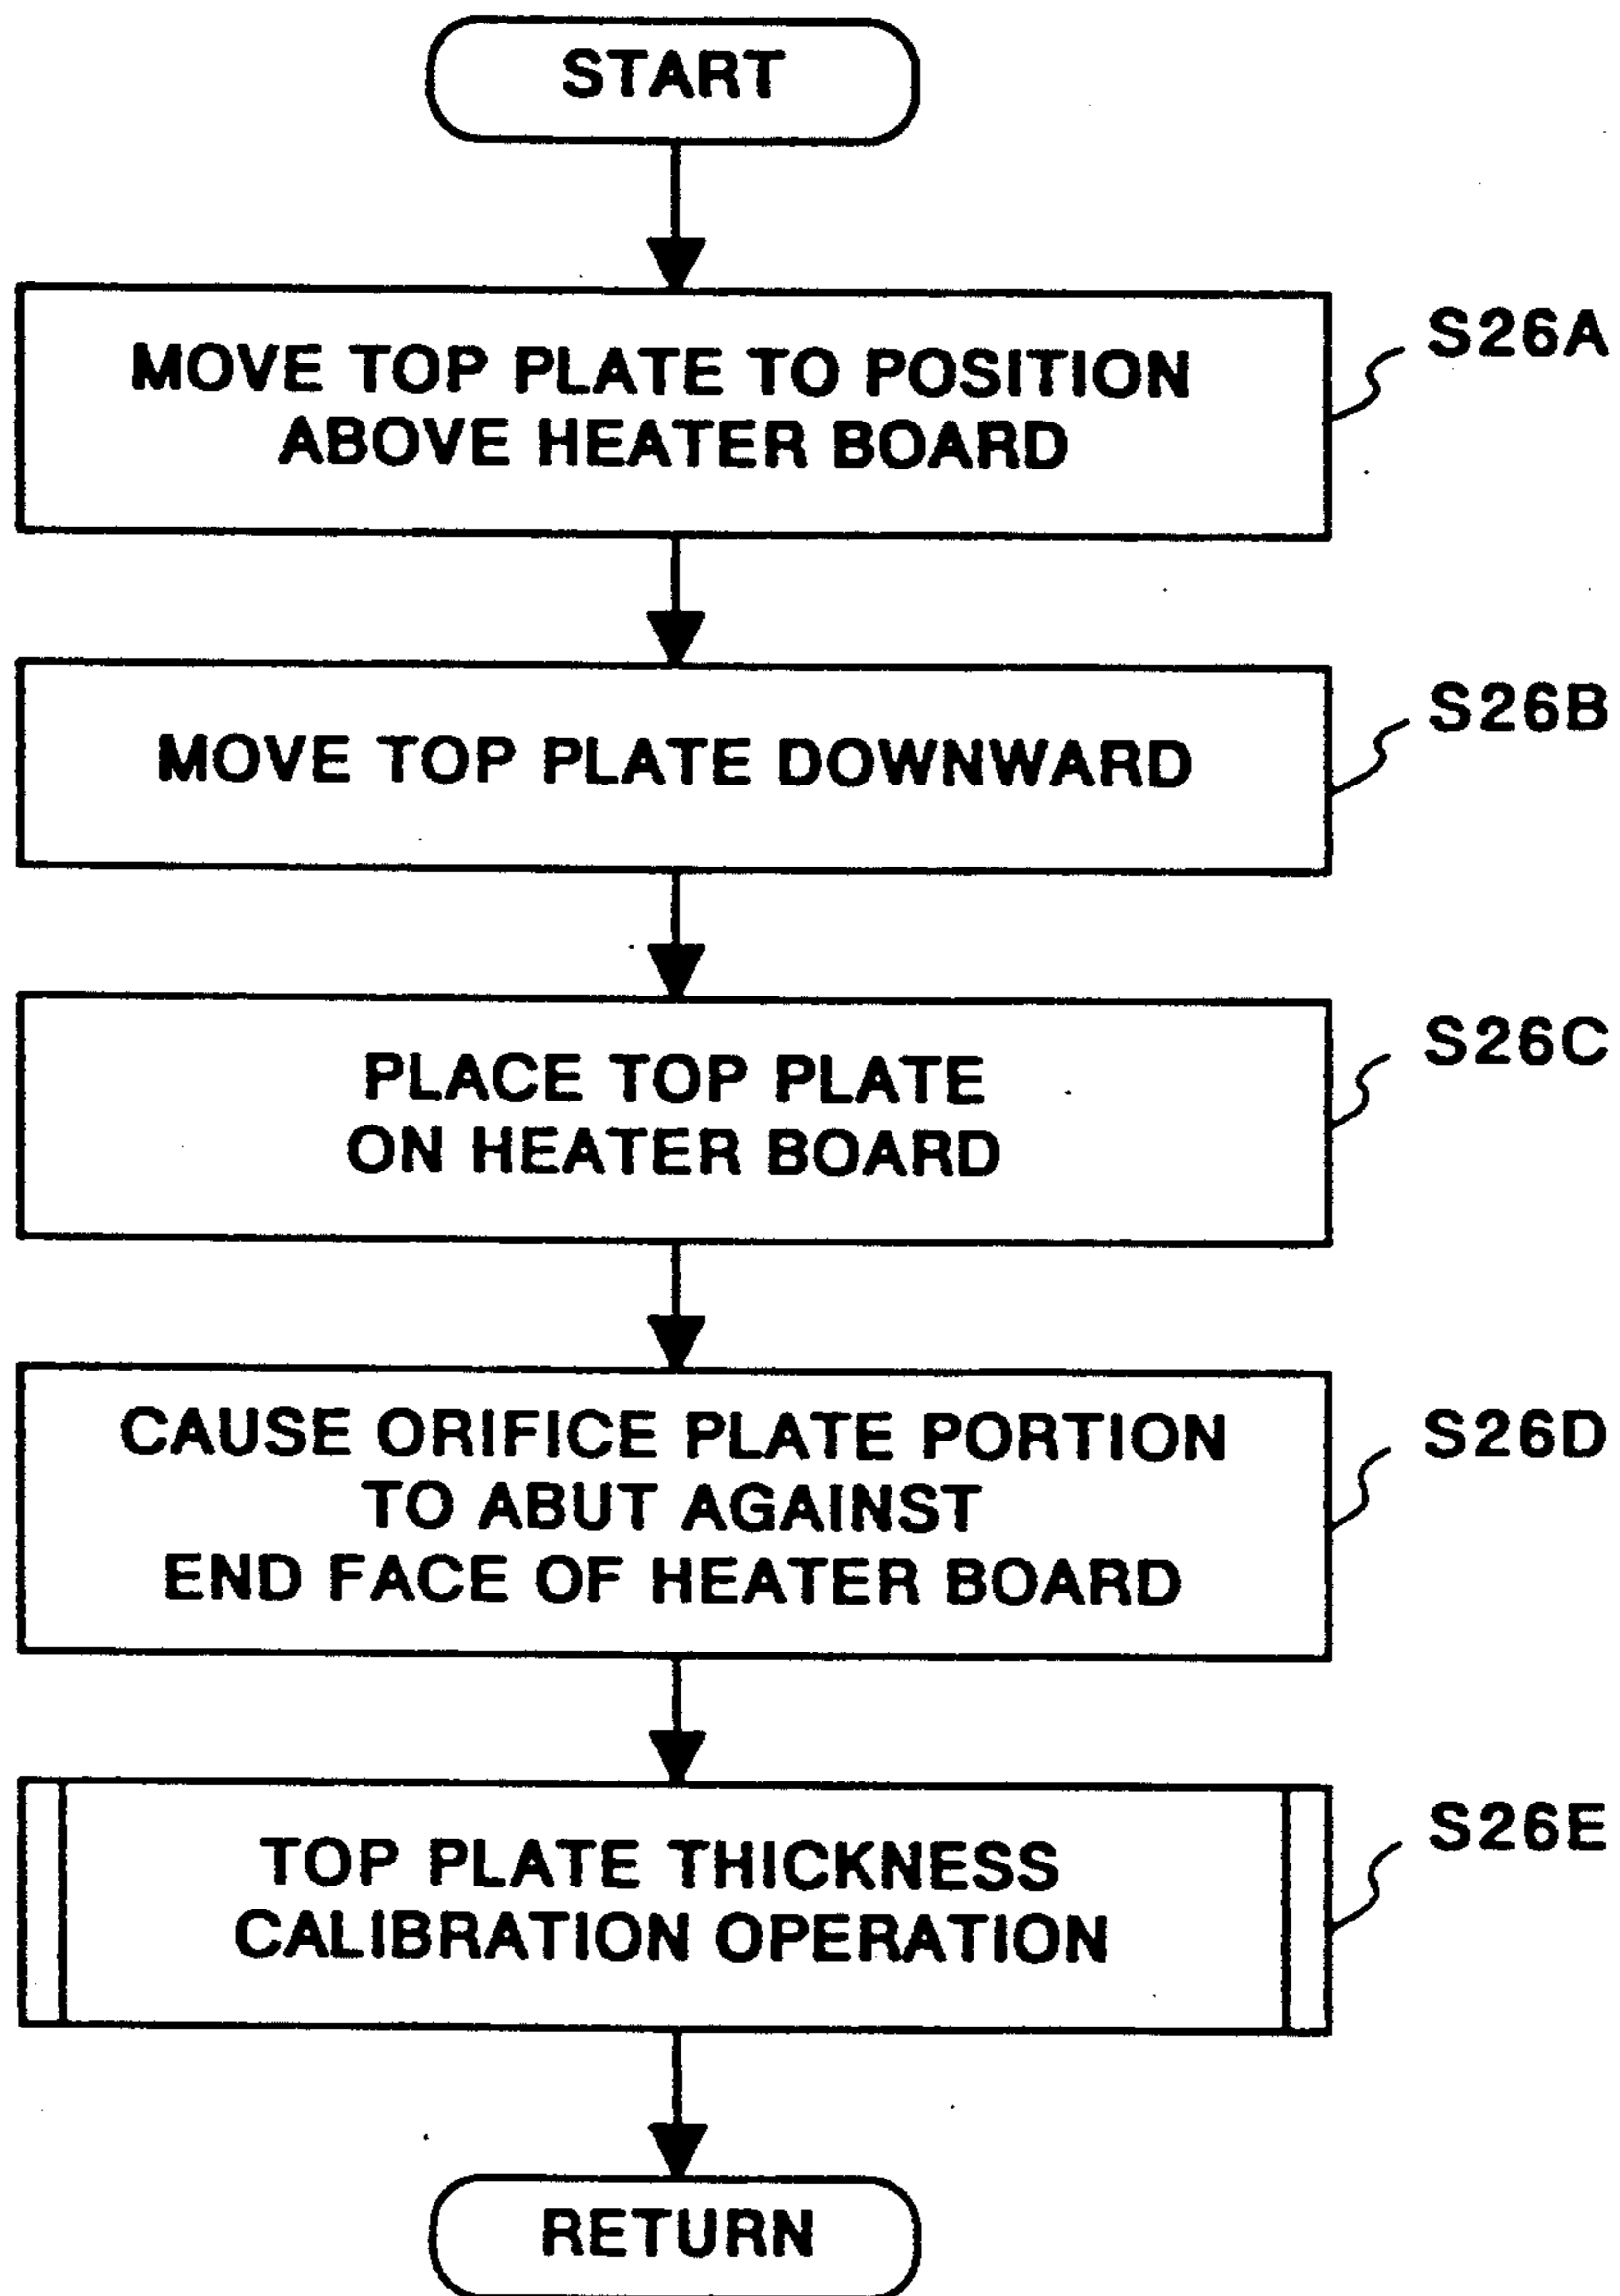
START

MOVE TOP PLATE TO POSITION ABOVE HEATER BOARD

S26A

MOVE TOP PLATE DOWNWARD

S26B

PLACE TOP PLATE ON HEATER BOARD

S26C

CAUSE ORIFICE PLATE PORTION TO ABUT AGAINST END FACE OF HEATER BOARD

S26D

TOP PLATE THICKNESS CALIBRATION OPERATION

S26E

RETURN